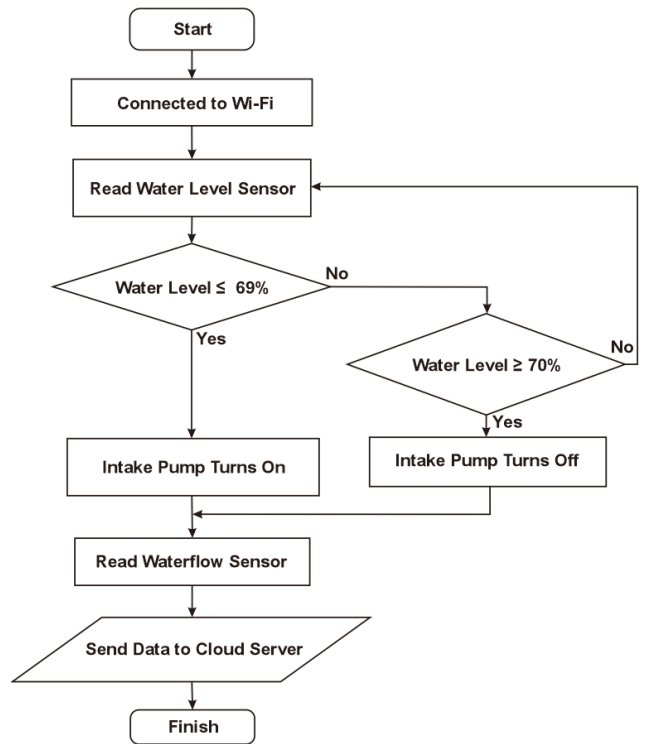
Start

Connected to Wi-Fi

Read Water Level Sensor

Water Level ≤ 69%

No

Yes

Water Level ≥ 70%

No

Yes

Intake Pump Turns On

Intake Pump Turns Off

Read Waterflow Sensor

Send Data to Cloud Server

Finish